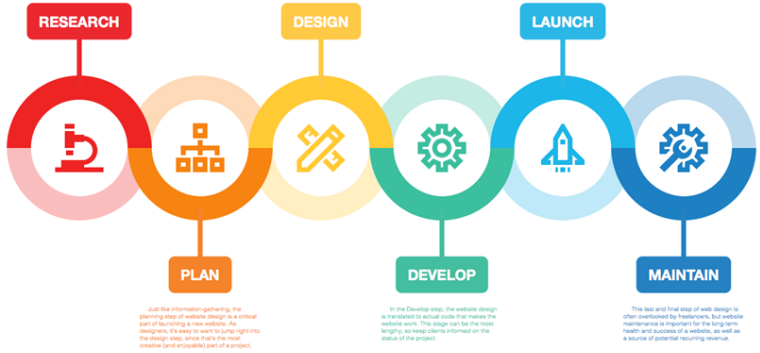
RESEARCH

DESIGN

LAUNCH

PLAN

Just like information-gathering, the planning step of website design is a critical part of launching a new website. As designers, it's easy to want to jump right into the design step, since that's the most creative (and enjoyable) part of a project.

DEVELOP

In the Develop step, the website design is translated to actual code that makes the website work. This stage can be the most lengthy, so keep clients informed on the status of the project.

MAINTAIN

This last and final step of web design is often overlooked by freelancers, but website maintenance is important for the long-term health and success of a website, as well as a source of potential recurring revenue.